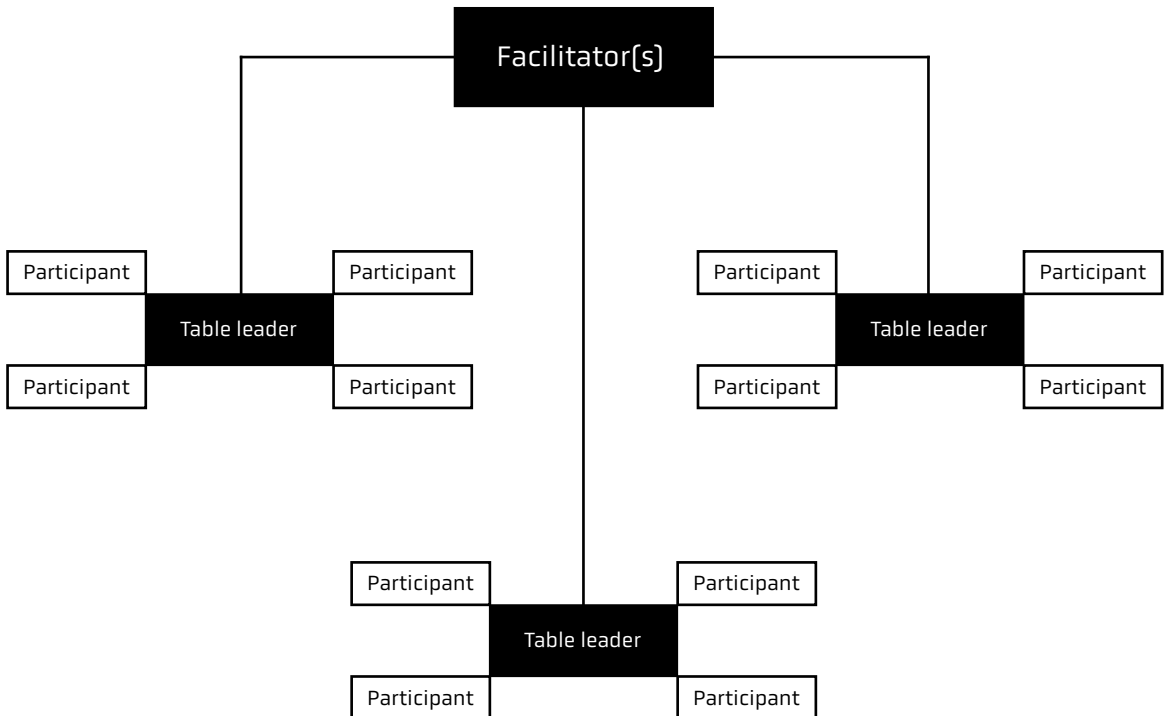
Facilitator(s)

Participant
Participant
Table leader
Participant
Participant

Participant
Participant
Table leader
Participant
Participant

Participant
Participant
Table leader
Participant
Participant